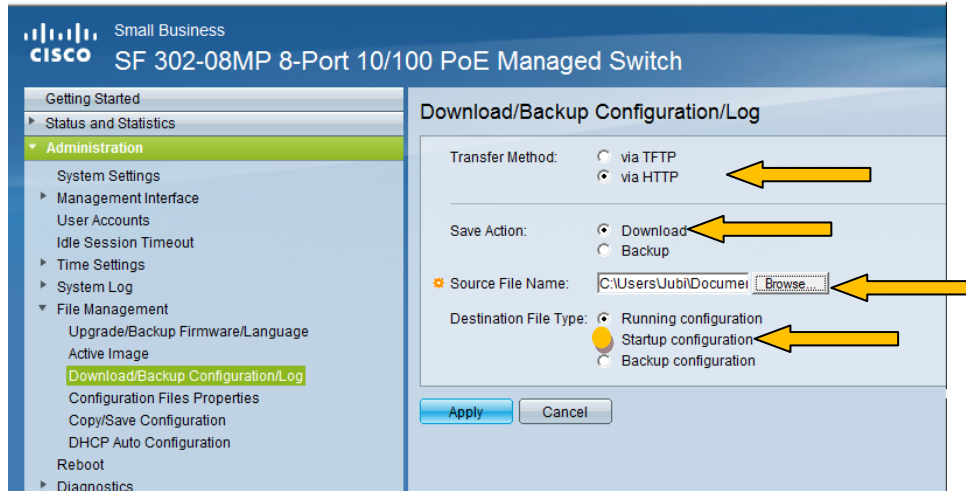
cisco Small Business
SF 302-08MP 8-Port 10/100 PoE Managed Switch

Getting Started
Status and Statistics
Administration
System Settings
Management Interface
User Accounts
Idle Session Timeout
Time Settings
System Log
File Management
Upgrade/Backup Firmware/Language
Active Image
Download/Backup Configuration/Log
Configuration Files Properties
Copy/Save Configuration
DHCP Auto Configuration
Reboot
Diagnostics

Download/Backup Configuration/Log

Transfer Method: via TFTP
via HTTP

Save Action: Download
Backup

Source File Name: C:\Users\Jubi\Documer Browse...

Destination File Type: Running configuration
Startup configuration
Backup configuration

Apply Cancel